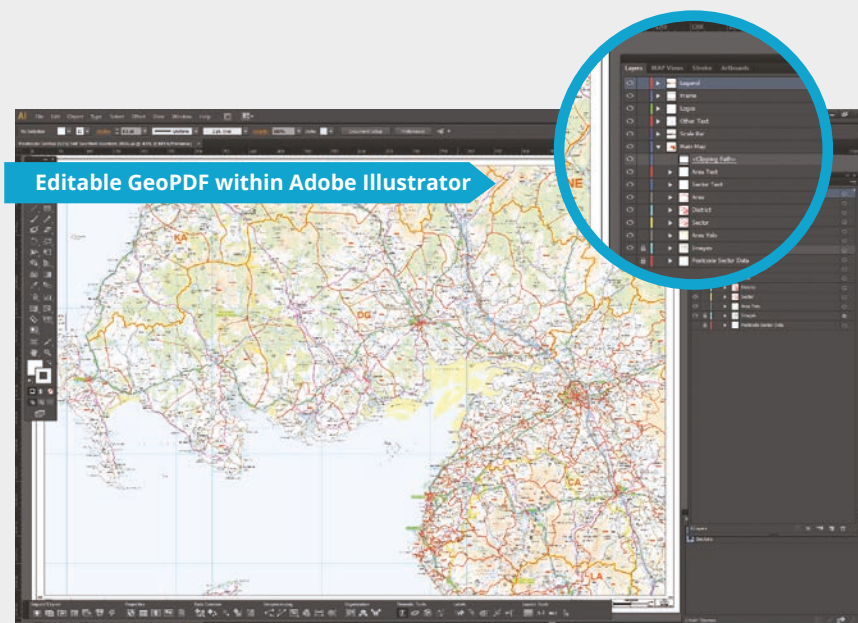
Editable GeoPDF within Adobe Illustrator

Layers MAP Views Stroke Artboards

Legend
Frame
Logos
Other Text
Scale Bar
Main Map
<Clipping Path>
Area Text
Sector Text
Area
District
Sector
Area Yolo
Images
Postcode Sector Data

KA
DG
NE
LA
LA